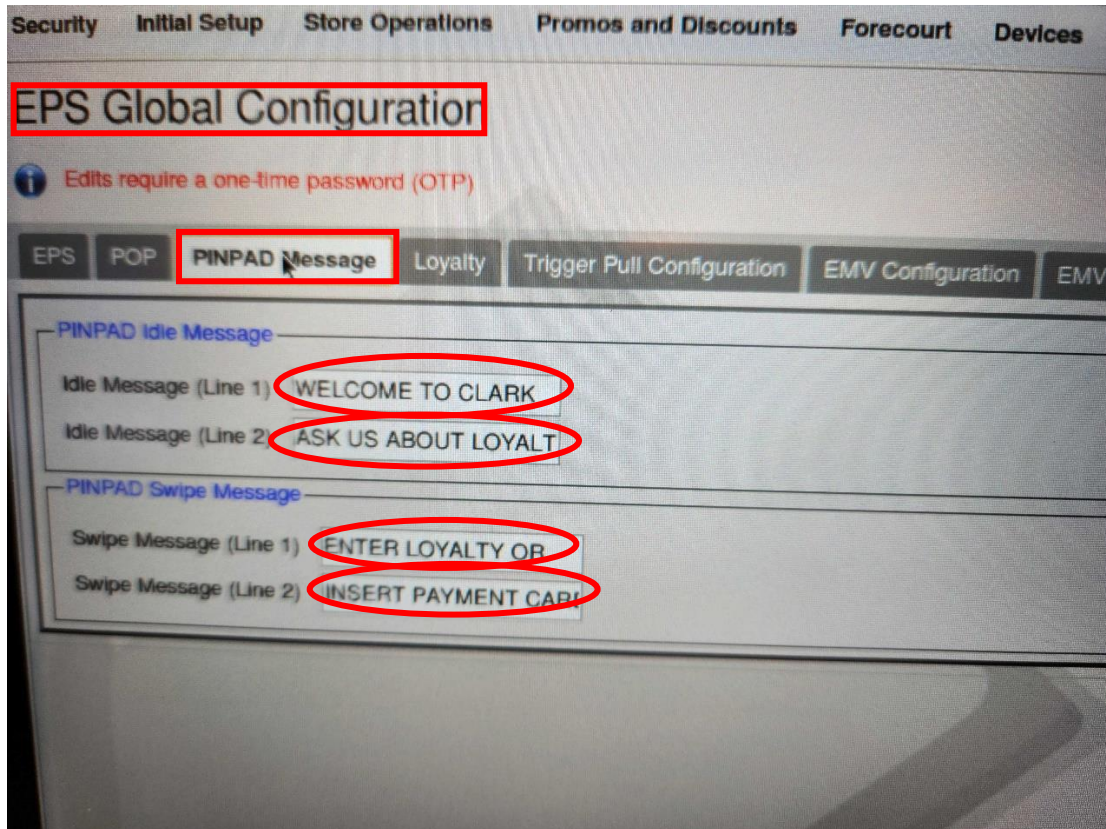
Security Initial Setup Store Operations Promos and Discounts Forecourt Devices

EPS Global Configuration

Edits require a one-time password (OTP)

EPS POP PINPAD Message Loyalty Trigger Pull Configuration EMV Configuration EMV

PINPAD Idle Message

Idle Message (Line 1) WELCOME TO CLARK

Idle Message (Line 2) ASK US ABOUT LOYALT

PINPAD Swipe Message

Swipe Message (Line 1) ENTER LOYALTY OR

Swipe Message (Line 2) INSERT PAYMENT CAR